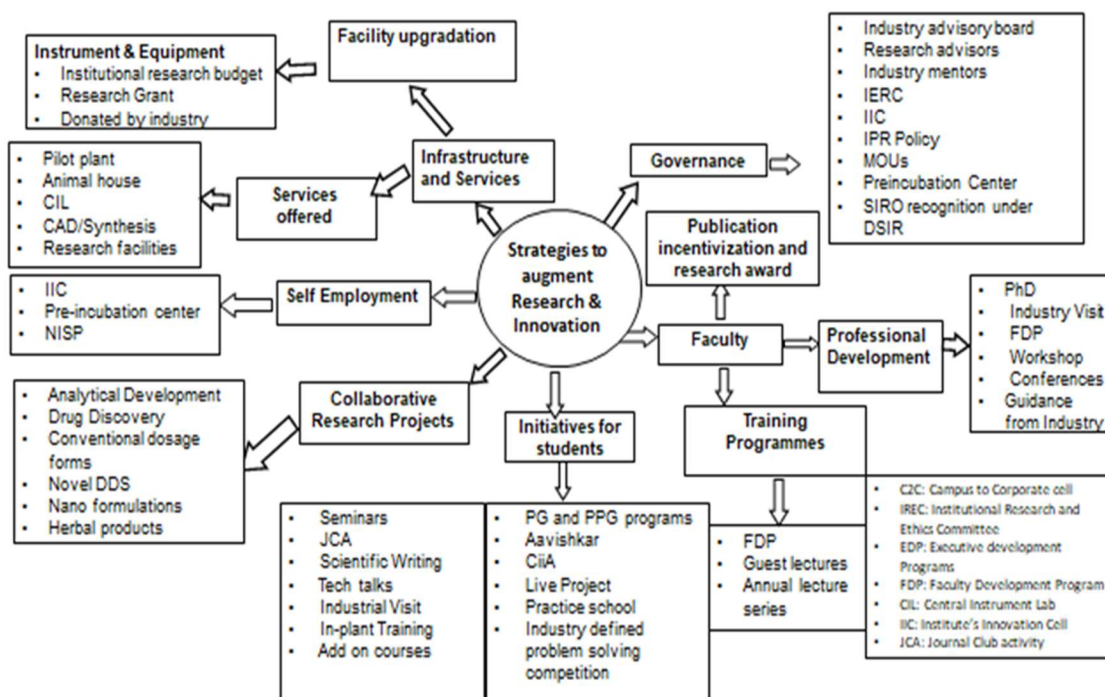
Strategies to augment Research & Innovation

Facility upgradation

Instrument & Equipment
- Institutional research budget
- Research Grant
- Donated by industry

Infrastructure and Services

Services offered

- Pilot plant
- Animal house
- CIL
- CAD/Synthesis
- Research facilities

Governance

- Industry advisory board
- Research advisors
- Industry mentors
- IERC
- IIC
- IPR Policy
- MOUs
- Preincubation Center
- SIRO recognition under DSIR

Publication incentivization and research award

Self Employment

- IIC
- Pre-incubation center
- NISP

Faculty

Professional Development

- PhD
- Industry Visit
- FDP
- Workshop
- Conferences
- Guidance from Industry

Collaborative Research Projects

- Analytical Development
- Drug Discovery
- Conventional dosage forms
- Novel DDS
- Nano formulations
- Herbal products

Initiatives for students

Training Programmes

- Seminars
- JCA
- Scientific Writing
- Tech talks
- Industrial Visit
- In-plant Training
- Add on courses

- PG and PPG programs
- Aavishkar
- CiiA
- Live Project
- Practice school
- Industry defined problem solving competition

- FDP
- Guest lectures
- Annual lecture series

- C2C: Campus to Corporate cell
- IREC: Institutional Research and Ethics Committee
- EDP: Executive development Programs
- FDP: Faculty Development Program
- CIL: Central Instrument Lab
- IIC: Institute's Innovation Cell
- JCA: Journal Club activity